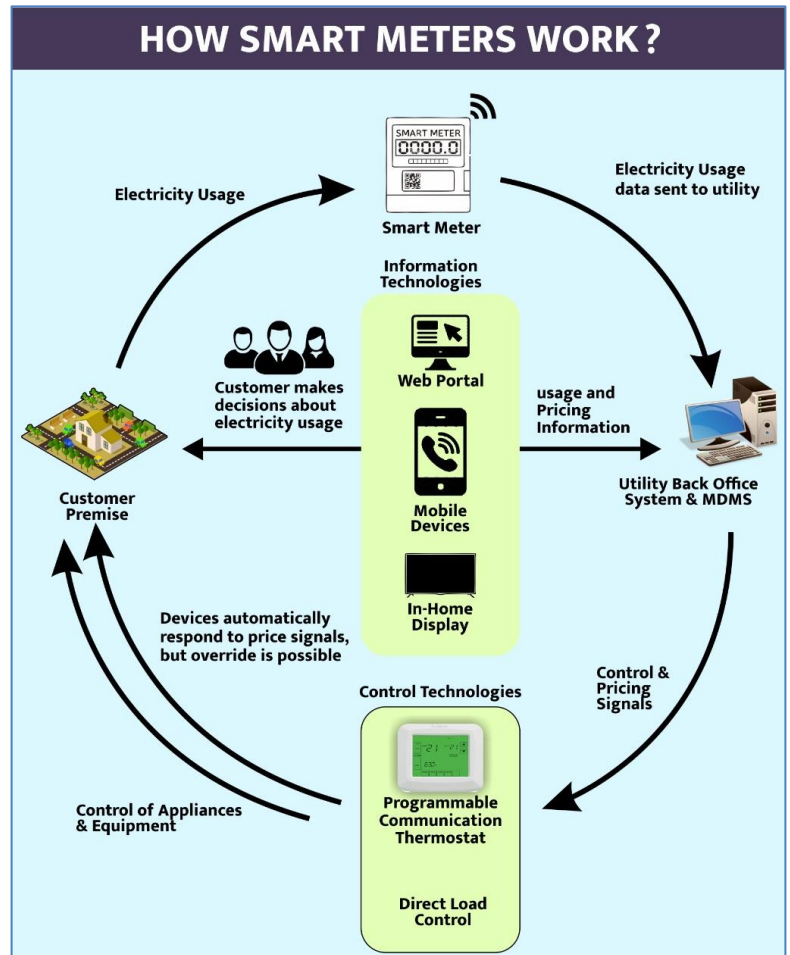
HOW SMART METERS WORK?

SMART METER
0000.0

Smart Meter

Electricity Usage

Electricity Usage data sent to utility

Information Technologies

Web Portal

Mobile Devices

In-Home Display

Customer makes decisions about electricity usage

usage and Pricing Information

Customer Premise

Utility Back Office System & MDMS

Devices automatically respond to price signals, but override is possible

Control & Pricing Signals

Control Technologies

Programmable Communication Thermostat

Direct Load Control

Control of Appliances & Equipment